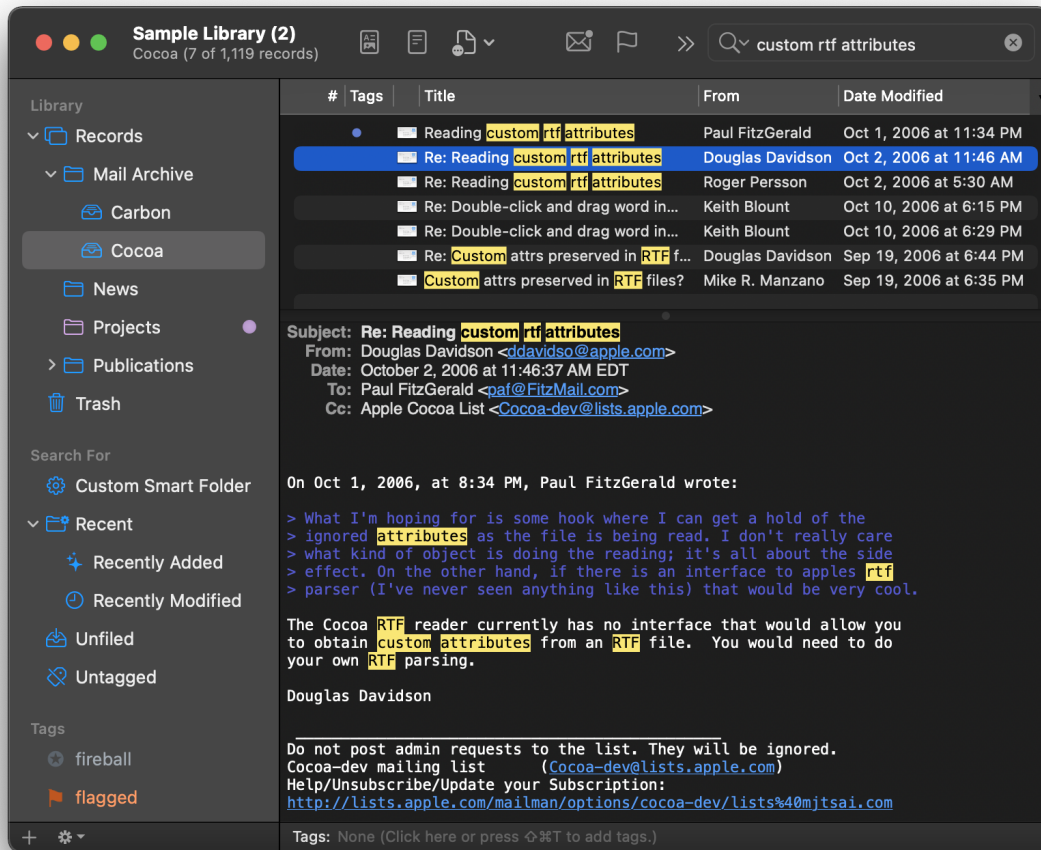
Sample Library (2)
Cocoa (7 of 1,119 records)

custom rtf attributes

Library
Records
Mail Archive
Carbon
Cocoa
News
Projects
Publications
Trash

Search For
Custom Smart Folder
Recent
Recently Added
Recently Modified
Unfiled
Untagged

Tags
fireball
flagged

| # | Tags | Title | From | Date Modified |
|---|---|---|---|---|
| | | Reading custom rtf attributes | Paul FitzGerald | Oct 1, 2006 at 11:34 PM |
| | | Re: Reading custom rtf attributes | Douglas Davidson | Oct 2, 2006 at 11:46 AM |
| | | Re: Reading custom rtf attributes | Roger Persson | Oct 2, 2006 at 5:30 AM |
| | | Re: Double-click and drag word in... | Keith Blount | Oct 10, 2006 at 6:15 PM |
| | | Re: Double-click and drag word in... | Keith Blount | Oct 10, 2006 at 6:29 PM |
| | | Re: Custom attrs preserved in RTF f... | Douglas Davidson | Sep 19, 2006 at 6:44 PM |
| | | Custom attrs preserved in RTF files? | Mike R. Manzano | Sep 19, 2006 at 6:35 PM |

Subject: Re: Reading custom rtf attributes
From: Douglas Davidson <ddavidso@apple.com>
Date: October 2, 2006 at 11:46:37 AM EDT
To: Paul FitzGerald <paf@FitzMail.com>
Cc: Apple Cocoa List <Cocoa-dev@lists.apple.com>

On Oct 1, 2006, at 8:34 PM, Paul FitzGerald wrote:

> What I'm hoping for is some hook where I can get a hold of the
> ignored attributes as the file is being read. I don't really care
> what kind of object is doing the reading; it's all about the side
> effect. On the other hand, if there is an interface to apples rtf
> parser (I've never seen anything like this) that would be very cool.

The Cocoa RTF reader currently has no interface that would allow you to obtain custom attributes from an RTF file. You would need to do your own RTF parsing.

Douglas Davidson

_______________________________________________
Do not post admin requests to the list. They will be ignored.
Cocoa-dev mailing list (Cocoa-dev@lists.apple.com)
Help/Unsubscribe/Update your Subscription:
http://lists.apple.com/mailman/options/cocoa-dev/lists%40mjtsai.com

Tags: None (Click here or press ⇧⌘T to add tags.)